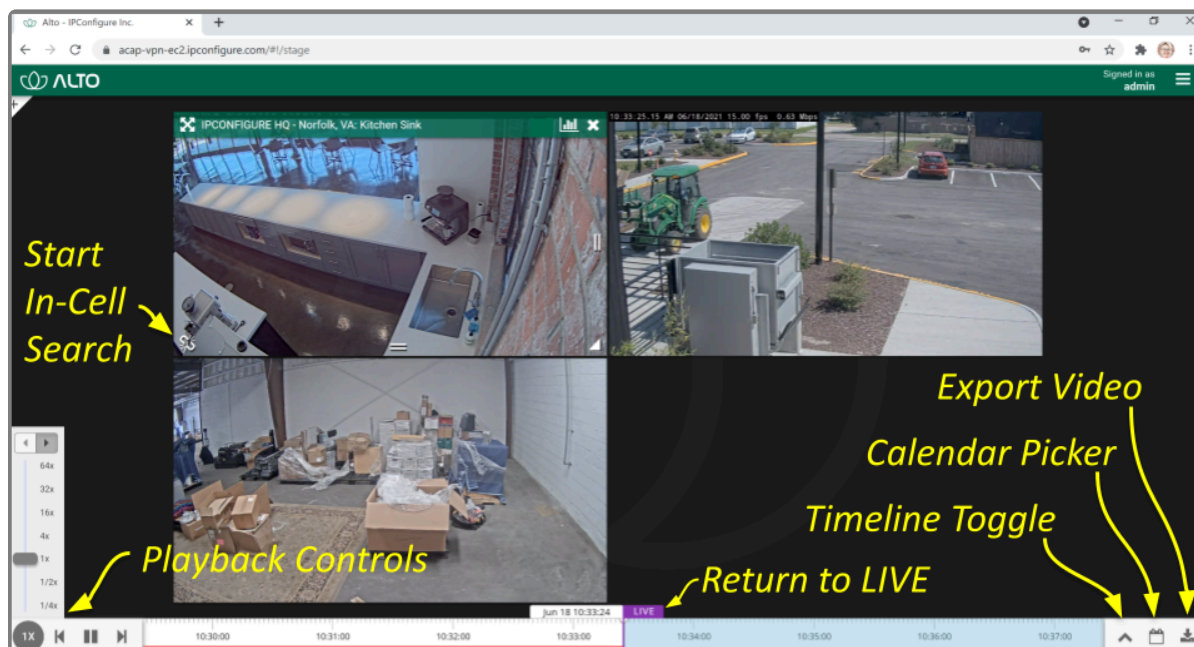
Alto - IPConfigure Inc.

acap-vpn-ec2.ipconfigure.com/#!/stage

ALTO

Signed in as
admin

IPCONFIGURE HQ - Norfolk, VA: Kitchen Sink

10:33:25.15 AM 06/18/2021 15.00 fps 0.63 Mbps

Start In-Cell Search

Export Video

Calendar Picker

Timeline Toggle

Playback Controls

Return to LIVE

64x
32x
16x
4x
1x
1/2x
1/4x

1X

Jun 18 10:33:24

LIVE

10:30:00
10:31:00
10:32:00
10:33:00
10:34:00
10:35:00
10:36:00
10:37:00